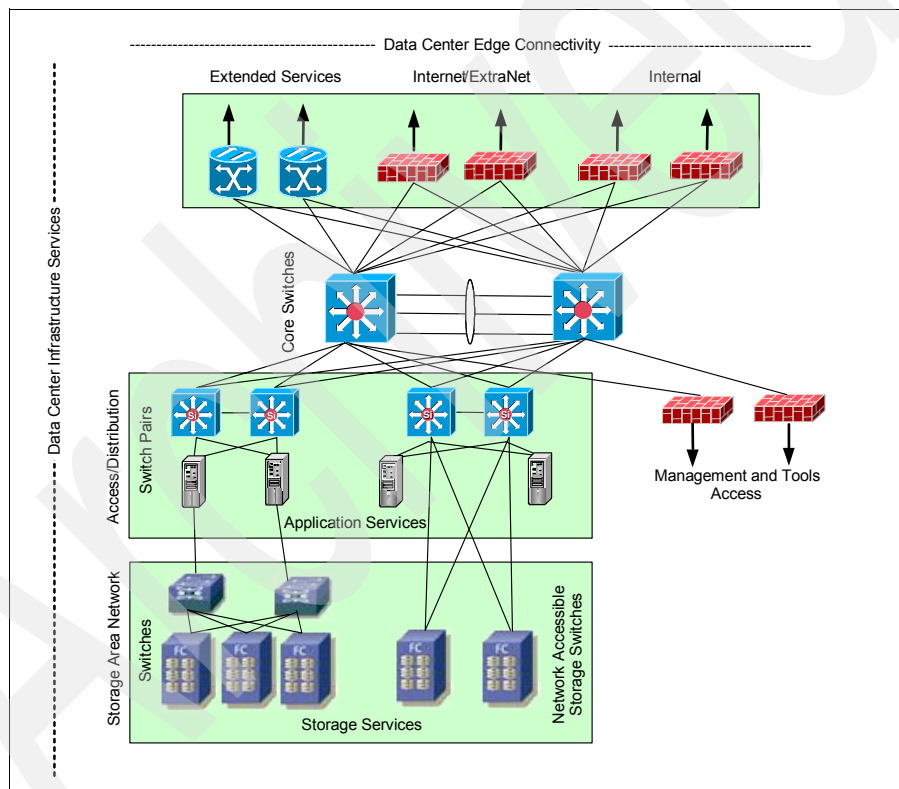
Data Center Edge Connectivity

Extended Services

Internet/ExtraNet

Internal

Data Center Infrastructure Services

Core Switches

Access/Distribution

Switch Pairs

Application Services

Management and Tools Access

Storage Area Network

Switches

FC

FC

FC

FC

FC

Network Accessible Storage Switches

Storage Services